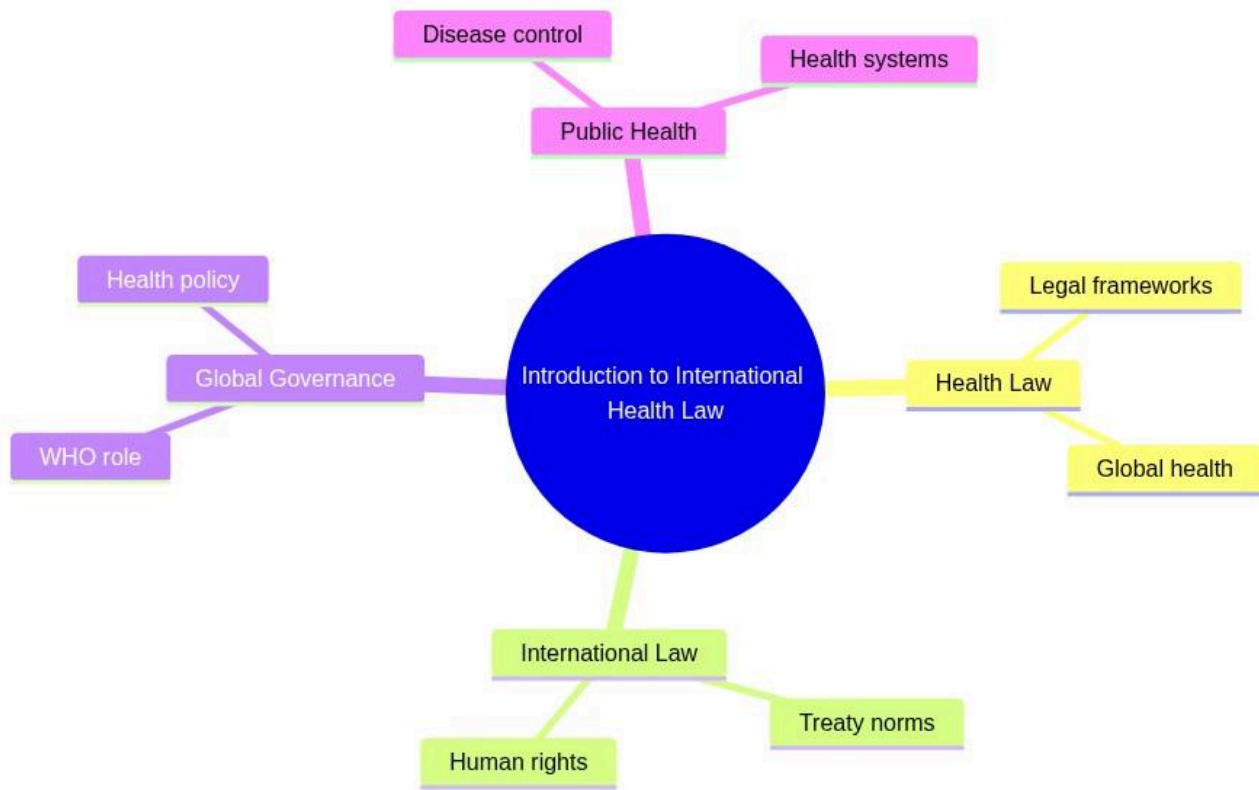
Introduction to International Health Law

Public Health

Disease control

Health systems

Health Law

Legal frameworks

Global health

International Law

Treaty norms

Human rights

Global Governance

Health policy

WHO role